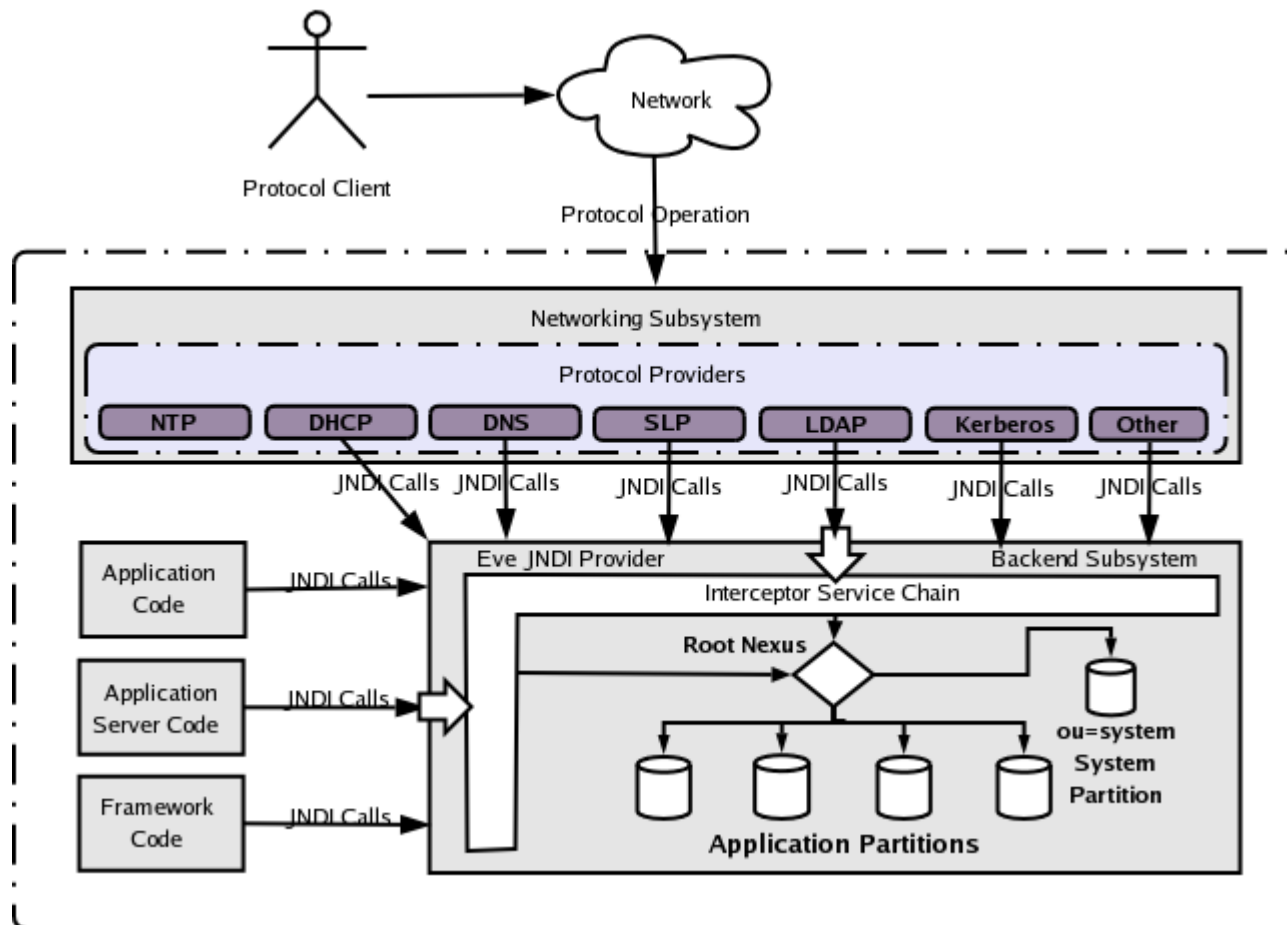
Protocol Client

Network

Protocol Operation

Networking Subsystem

Protocol Providers

NTP

DHCP

DNS

SLP

LDAP

Kerberos

Other

JNDI Calls

JNDI Calls

JNDI Calls

JNDI Calls

JNDI Calls

JNDI Calls

Application Code

JNDI Calls

Application Server Code

JNDI Calls

Framework Code

JNDI Calls

Eve JNDI Provider

Backend Subsystem

Interceptor Service Chain

Root Nexus

ou=system

System Partition

Application Partitions